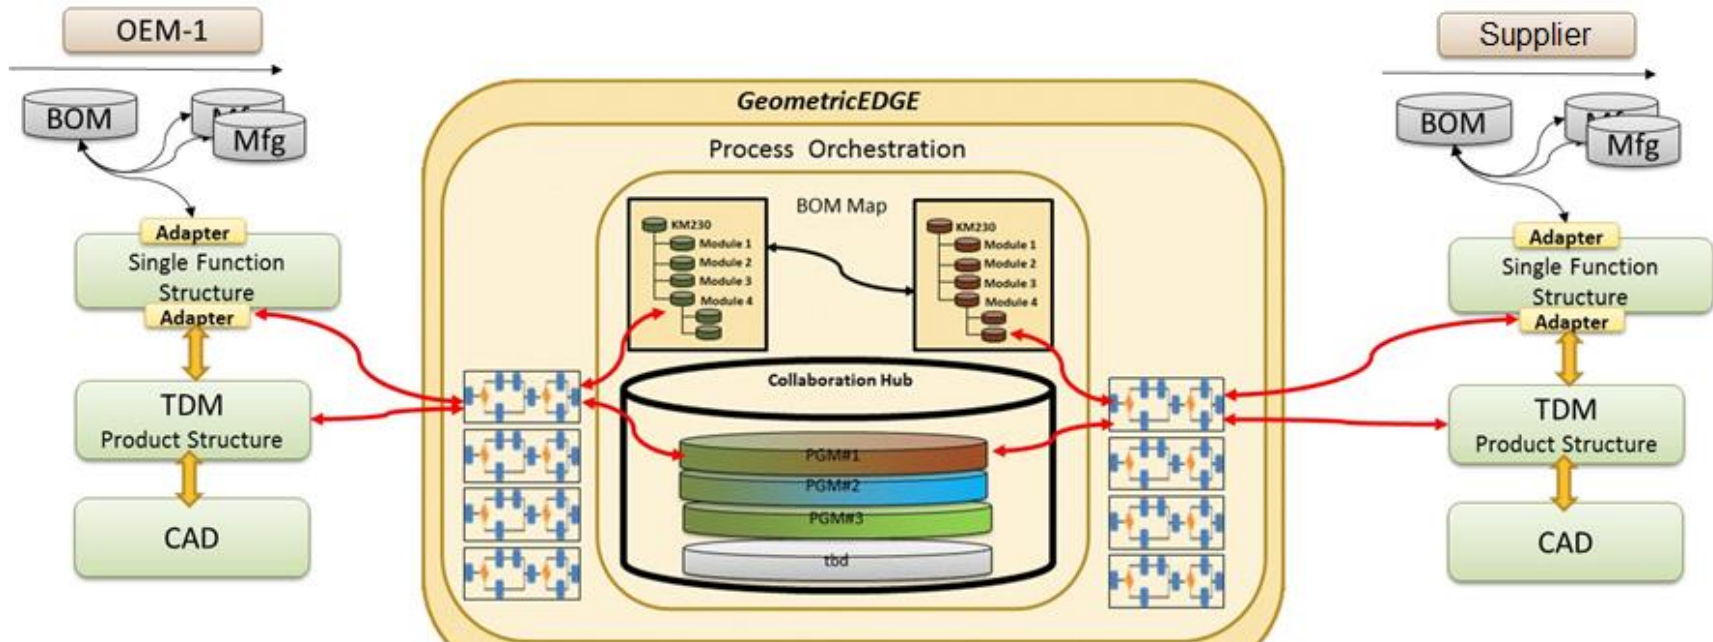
OEM-1

BOM

Mfg

Adapter

Single Function Structure

Adapter

TDM

Product Structure

CAD

GeometricEDGE

Process Orchestration

BOM Map

KM230

Module 1

Module 2

Module 3

Module 4

KM230

Module 1

Module 2

Module 3

Module 4

Collaboration Hub

PGM#1

PGM#2

PGM#3

tbd

Supplier

BOM

Mfg

Adapter

Single Function Structure

Adapter

TDM

Product Structure

CAD